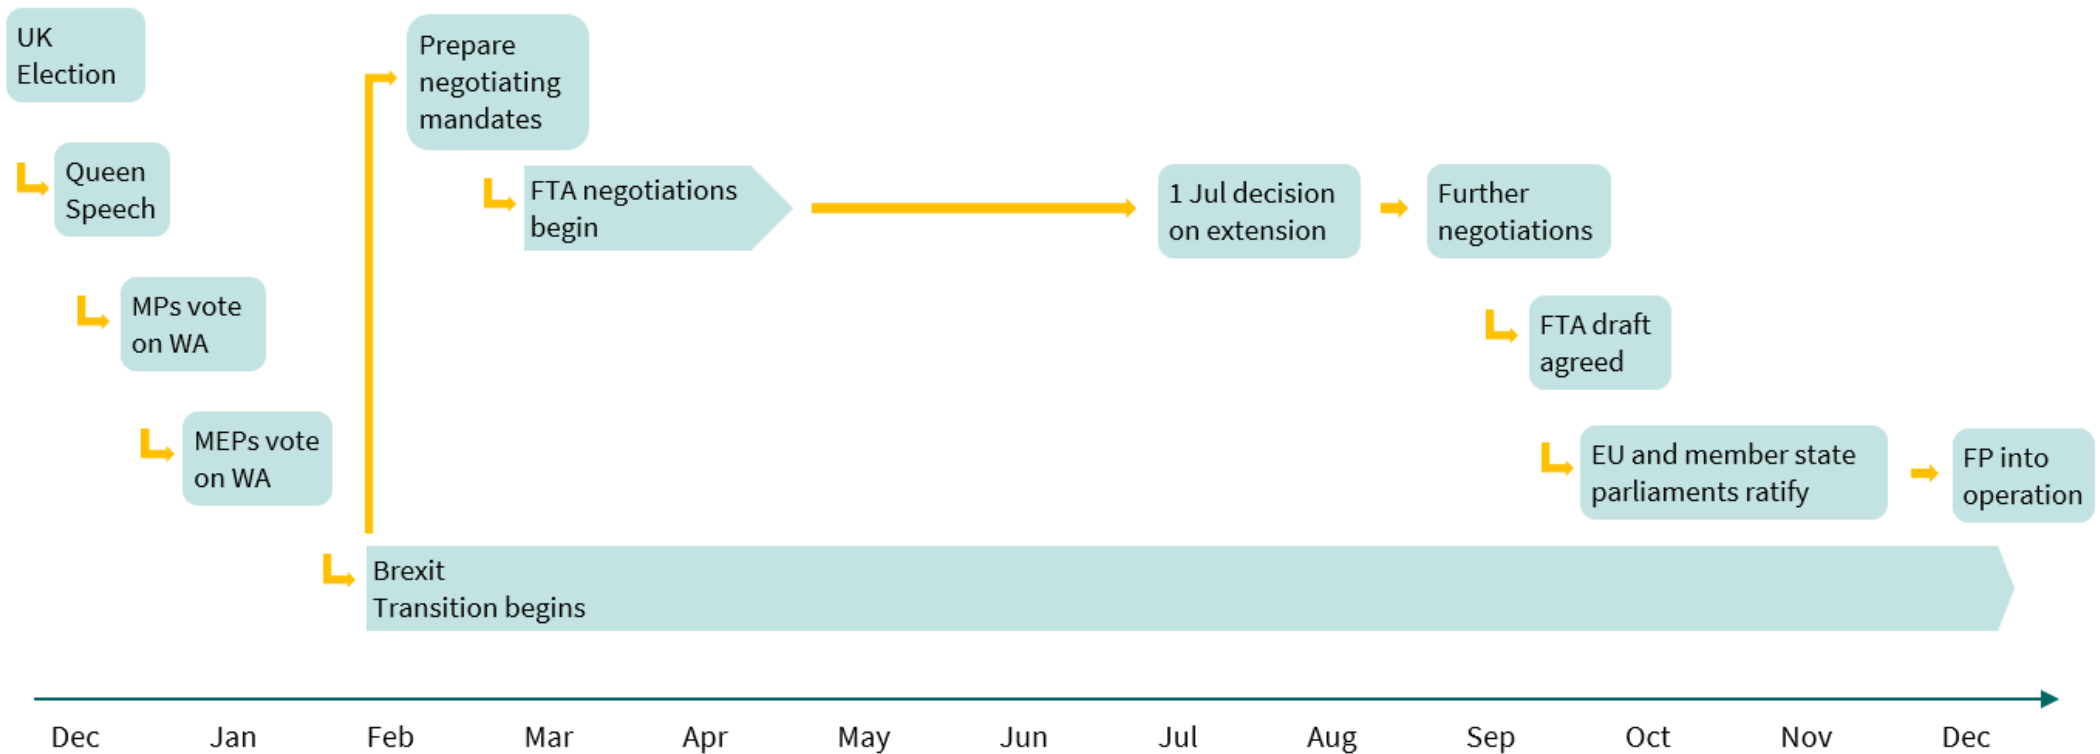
UK Election

Queen Speech

MPs vote on WA

MEPs vote on WA

Prepare negotiating mandates

FTA negotiations begin

1 Jul decision on extension

Further negotiations

FTA draft agreed

EU and member state parliaments ratify

FP into operation

Brexit
Transition begins

Dec Jan Feb Mar Apr May Jun Jul Aug Sep Oct Nov Dec